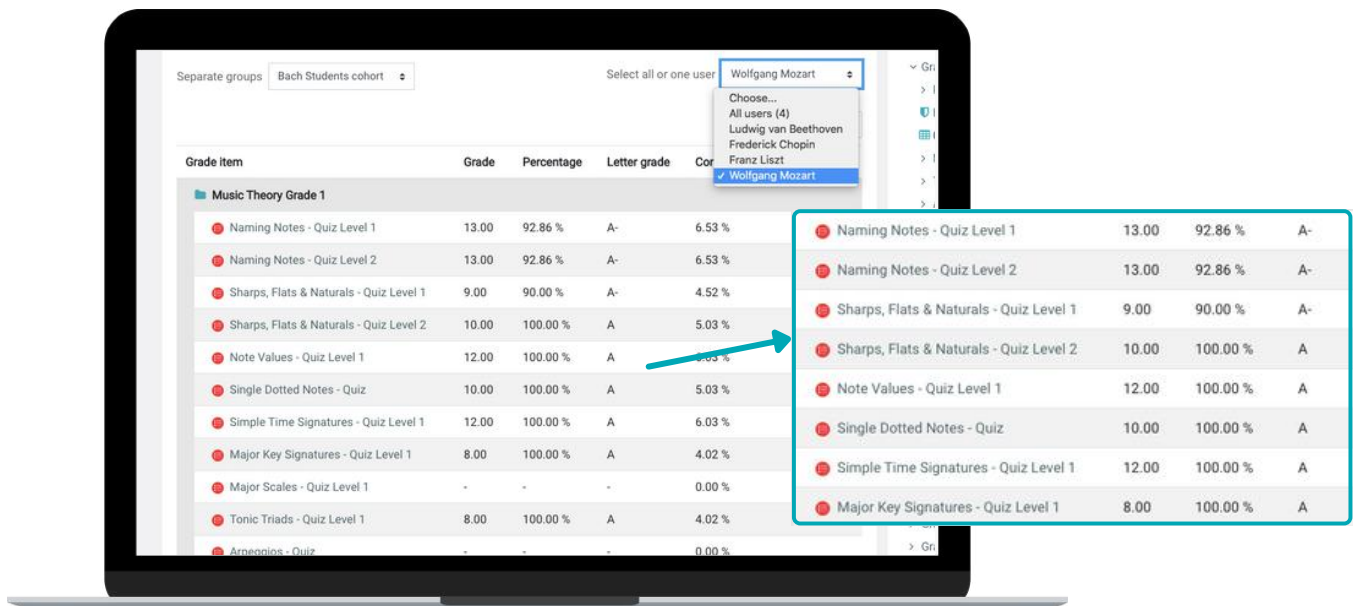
Separate groups Bach Students cohort

Select all or one user Wolfgang Mozart

Choose...
All users (4)
Ludwig van Beethoven
Frederick Chopin
Franz Liszt
✓ Wolfgang Mozart

| Grade item | Grade | Percentage | Letter grade | Co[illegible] |
|---|---|---|---|---|
| Music Theory Grade 1 | | | | |
| Naming Notes - Quiz Level 1 | 13.00 | 92.86 % | A- | 6.53 % |
| Naming Notes - Quiz Level 2 | 13.00 | 92.86 % | A- | 6.53 % |
| Sharps, Flats & Naturals - Quiz Level 1 | 9.00 | 90.00 % | A- | 4.52 % |
| Sharps, Flats & Naturals - Quiz Level 2 | 10.00 | 100.00 % | A | 5.03 % |
| Note Values - Quiz Level 1 | 12.00 | 100.00 % | A | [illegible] |
| Single Dotted Notes - Quiz | 10.00 | 100.00 % | A | 5.03 % |
| Simple Time Signatures - Quiz Level 1 | 12.00 | 100.00 % | A | 6.03 % |
| Major Key Signatures - Quiz Level 1 | 8.00 | 100.00 % | A | 4.02 % |
| Major Scales - Quiz Level 1 | - | - | - | 0.00 % |
| Tonic Triads - Quiz Level 1 | 8.00 | 100.00 % | A | 4.02 % |
| Arpeggios - Quiz | - | - | - | 0.00 % |

| | | | |
|---|---|---|---|
| Naming Notes - Quiz Level 1 | 13.00 | 92.86 % | A- |
| Naming Notes - Quiz Level 2 | 13.00 | 92.86 % | A- |
| Sharps, Flats & Naturals - Quiz Level 1 | 9.00 | 90.00 % | A- |
| Sharps, Flats & Naturals - Quiz Level 2 | 10.00 | 100.00 % | A |
| Note Values - Quiz Level 1 | 12.00 | 100.00 % | A |
| Single Dotted Notes - Quiz | 10.00 | 100.00 % | A |
| Simple Time Signatures - Quiz Level 1 | 12.00 | 100.00 % | A |
| Major Key Signatures - Quiz Level 1 | 8.00 | 100.00 % | A |